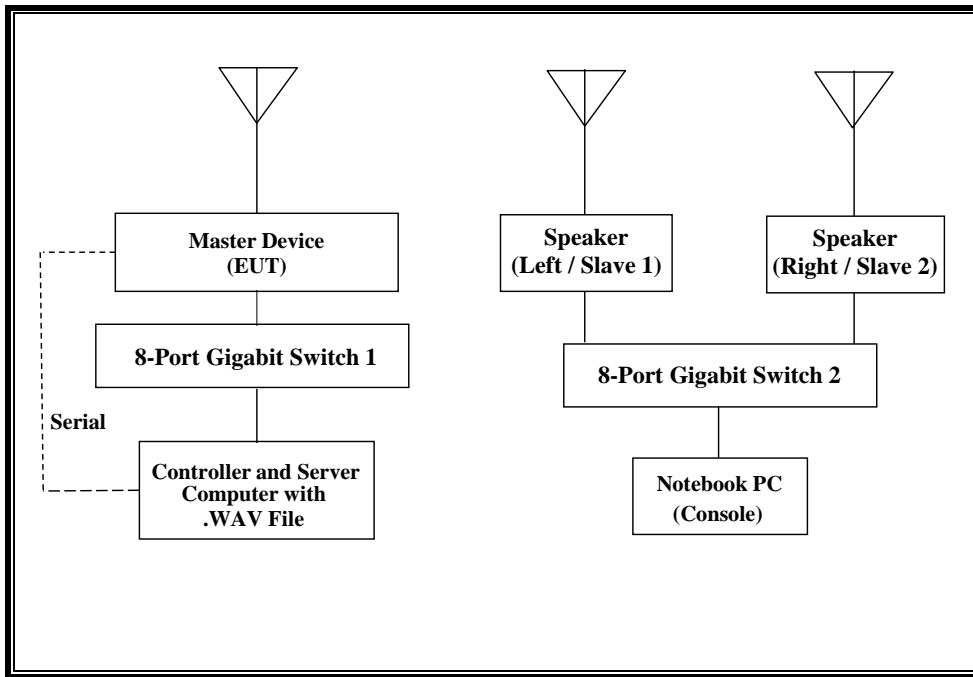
Master Device
(EUT)

8-Port Gigabit Switch 1

Serial

Controller and Server Computer with .WAV File

Speaker
(Left / Slave 1)

Speaker
(Right / Slave 2)

8-Port Gigabit Switch 2

Notebook PC
(Console)